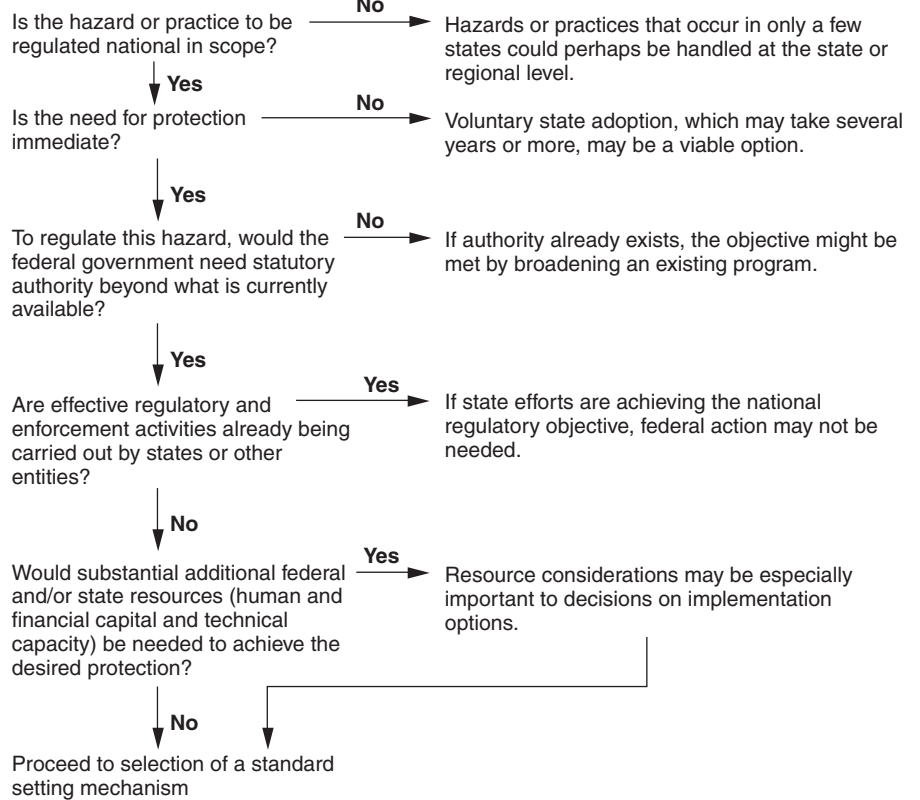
Is the hazard or practice to be regulated national in scope?

No

Hazards or practices that occur in only a few states could perhaps be handled at the state or regional level.

Yes

Is the need for protection immediate?

No

Voluntary state adoption, which may take several years or more, may be a viable option.

Yes

To regulate this hazard, would the federal government need statutory authority beyond what is currently available?

No

If authority already exists, the objective might be met by broadening an existing program.

Yes

Are effective regulatory and enforcement activities already being carried out by states or other entities?

Yes

If state efforts are achieving the national regulatory objective, federal action may not be needed.

No

Would substantial additional federal and/or state resources (human and financial capital and technical capacity) be needed to achieve the desired protection?

Yes

Resource considerations may be especially important to decisions on implementation options.

No

Proceed to selection of a standard setting mechanism